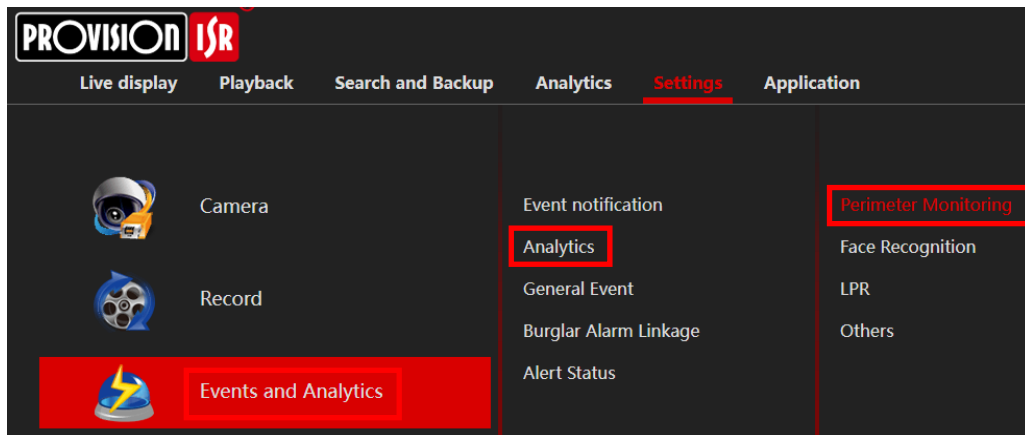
PROVISION ISR

Live display
Playback
Search and Backup
Analytics
Settings
Application

Camera
Record
Events and Analytics

Event notification
Analytics
General Event
Burglar Alarm Linkage
Alert Status

Perimeter Monitoring
Face Recognition
LPR
Others